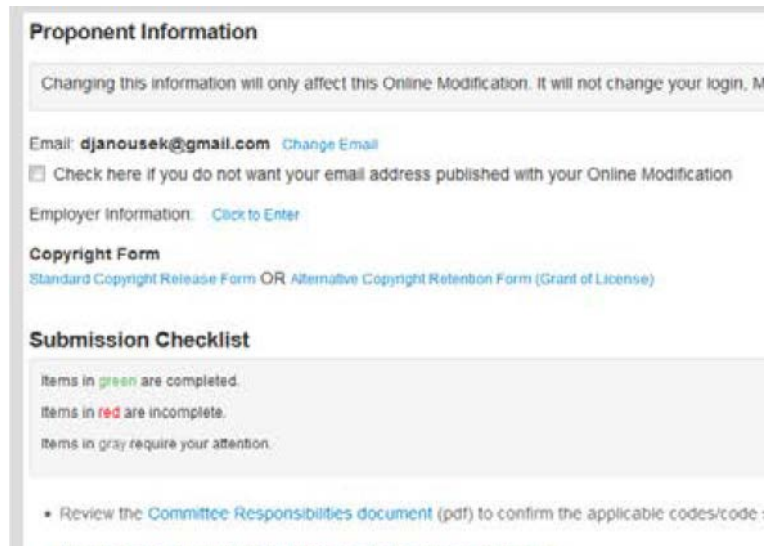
Proponent Information

Changing this information will only affect this Online Modification. It will not change your login, M

Email: djanousek@gmail.com Change Email

Check here if you do not want your email address published with your Online Modification

Employer Information: Click to Enter

Copyright Form

Standard Copyright Release Form OR Alternative Copyright Retention Form (Grant of License)

Submission Checklist

Items in green are completed.

Items in red are incomplete.

Items in gray require your attention.

• Review the Committee Responsibilities document (pdf) to confirm the applicable codes/code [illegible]